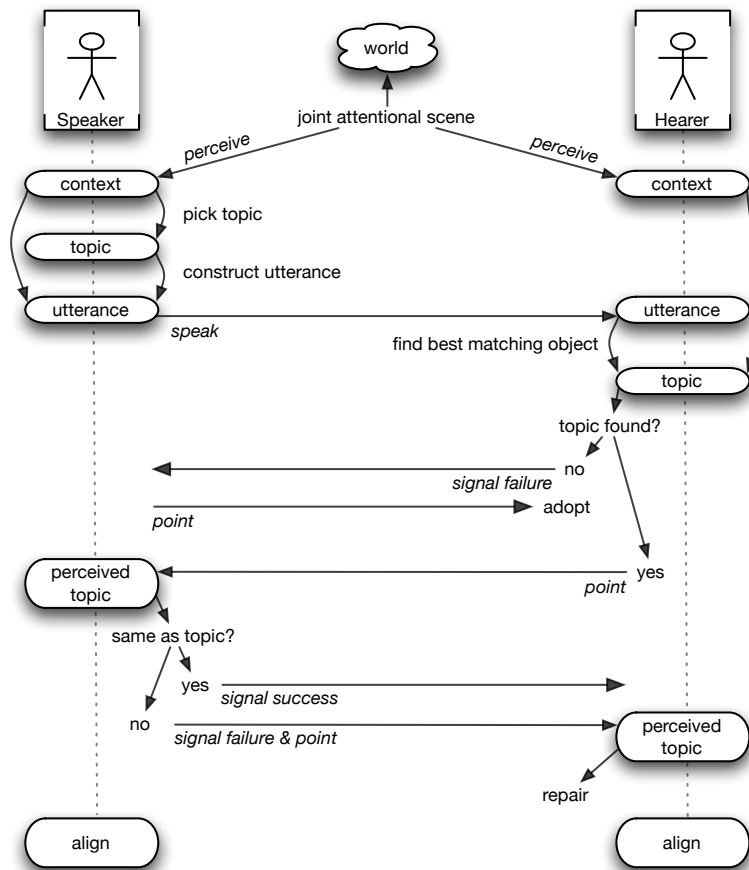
Speaker

world

Hearer

joint attentional scene

perceive

perceive

context

context

pick topic

topic

construct utterance

utterance

utterance

speak

find best matching object

topic

topic found?

no

signal failure

point

adopt

perceived topic

yes

point

same as topic?

yes

signal success

no

signal failure & point

perceived topic

repair

align

align